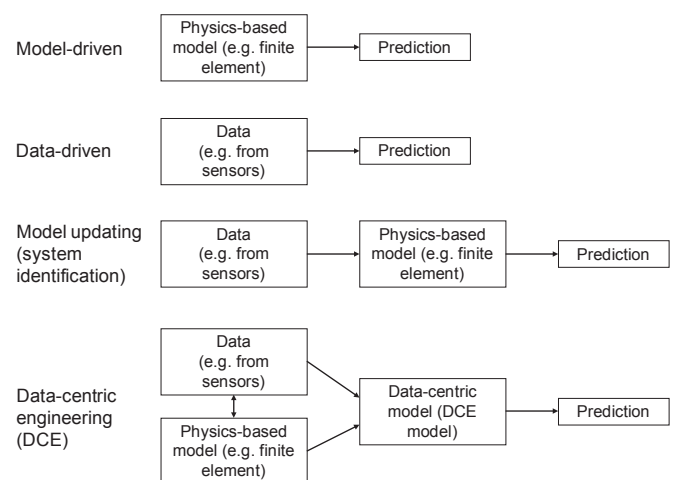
Model-driven

Physics-based model (e.g. finite element)

Prediction

Data-driven

Data (e.g. from sensors)

Prediction

Model updating (system identification)

Data (e.g. from sensors)

Physics-based model (e.g. finite element)

Prediction

Data (e.g. from sensors)

Data-centric engineering (DCE)

Data-centric model (DCE model)

Prediction

Physics-based model (e.g. finite element)